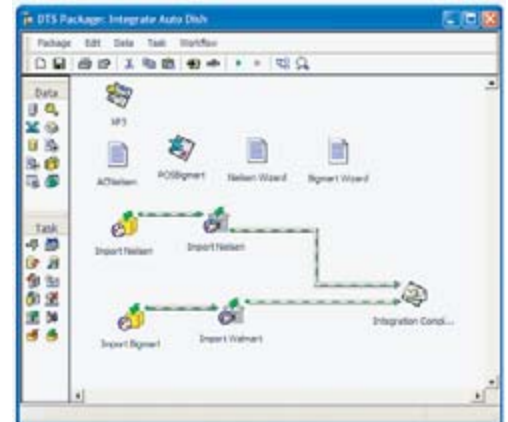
DTS Package: Integrate Auto Dish

Package Edit Data Task Workflow

Data

Task

NFS

ACNielsen

POSBigmart

Nielsen Wizard

Bigmart Wizard

Import Nielsen

Import Nielsen

Import Bigmart

Import Walmart

Integration Compl...